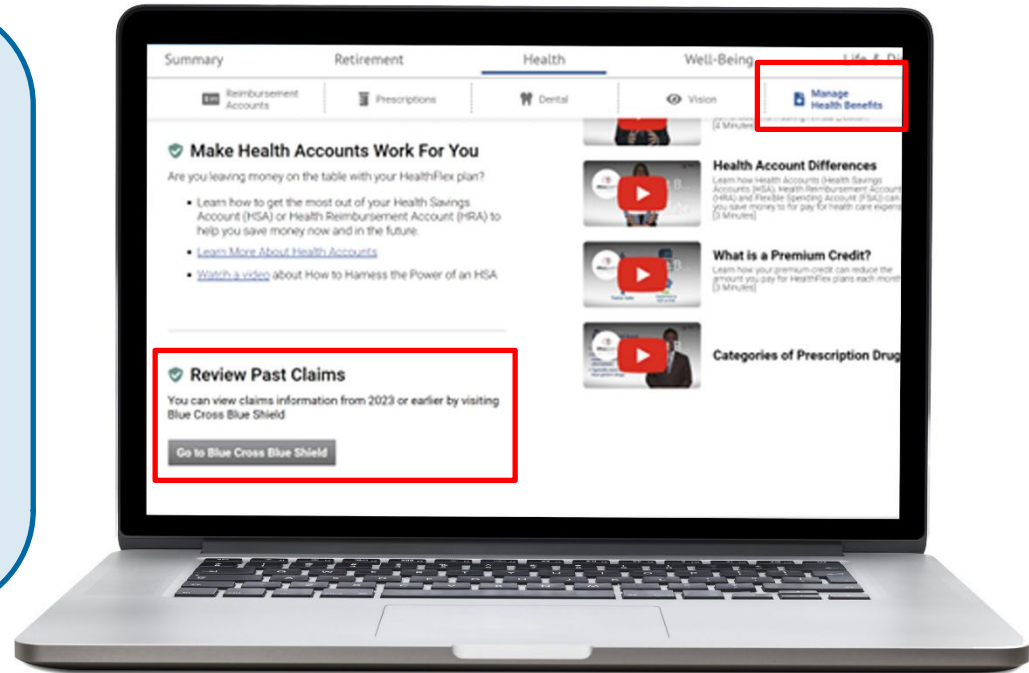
Summary Retirement Health Well-Being Life & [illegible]

Reimbursement Accounts Prescriptions Dental Vision Manage Health Benefits

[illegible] (4 Minutes)

Make Health Accounts Work For You

Are you leaving money on the table with your HealthFlex plan?

• Learn how to get the most out of your Health Savings Account (HSA) or Health Reimbursement Account (HRA) to help you save money now and in the future.

• Learn More About Health Accounts

• Watch a video about How to Harness the Power of an HSA

Health Account Differences

Learn how Health Accounts (Health Savings Accounts (HSA), Health Reimbursement Account (HRA) and Flexible Spending Account (FSA)) can help you save money to for pay for health care expen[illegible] (3 Minutes)

What is a Premium Credit?

Learn how your premium credit can reduce the amount you pay for HealthFlex plans each mont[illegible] (3 Minutes)

Categories of Prescription Drug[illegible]

Review Past Claims

You can view claims information from 2023 or earlier by visiting Blue Cross Blue Shield

Go to Blue Cross Blue Shield